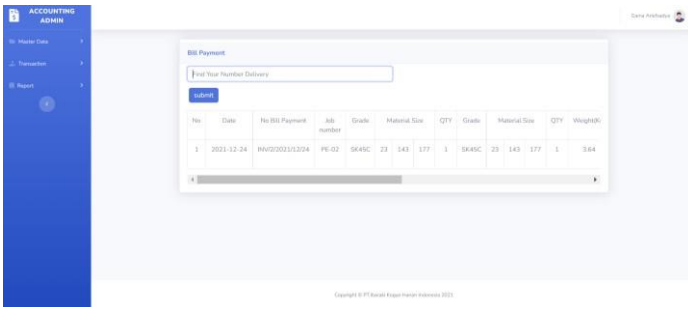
ACCOUNTING ADMIN

Master Data

Transaction

Report

Dana Ariahadya

Bill Payment

Find Your Number Delivery

submit

| No | Date | No Bill Payment | Job number | Grade | Material Size | | | QTY | Grade | Material Size | | | QTY | Weight(K |
|---|---|---|---|---|---|---|---|---|---|---|---|---|---|---|
| 1 | 2021-12-24 | INV/2/2021/12/24 | PE-02 | SK45C | 23 | 143 | 177 | 1 | SK45C | 23 | 143 | 177 | 1 | 3.64 |

Copyright © PT Baralt Kogeriharian Indonesia 2021